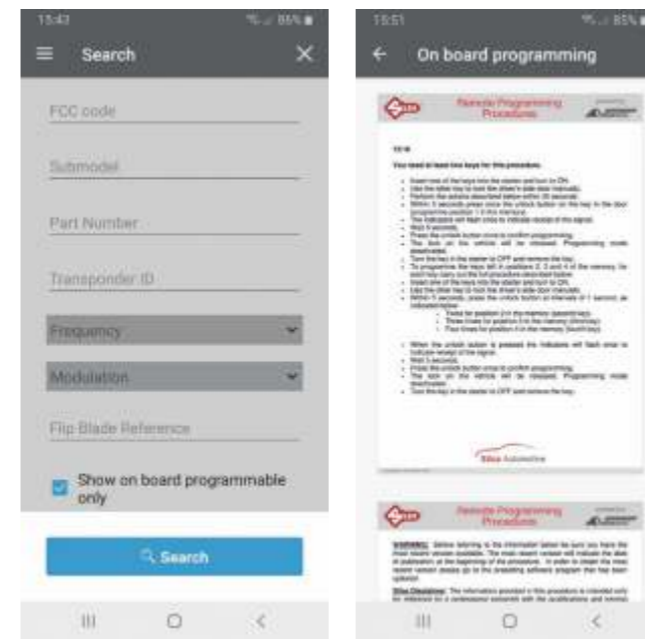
15:43

85%

Search

FCC code

Submodel

Part Number

Transponder ID

Frequency

Modulation

Flip Blade Reference

Show on board programmable only

Search

15:51

85%

On board programming

Remote Programming Procedures

You need at least two keys for this procedure.

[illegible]

Silca Automotive

Remote Programming Procedures

WARNING: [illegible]

Silca Disclaimer: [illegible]